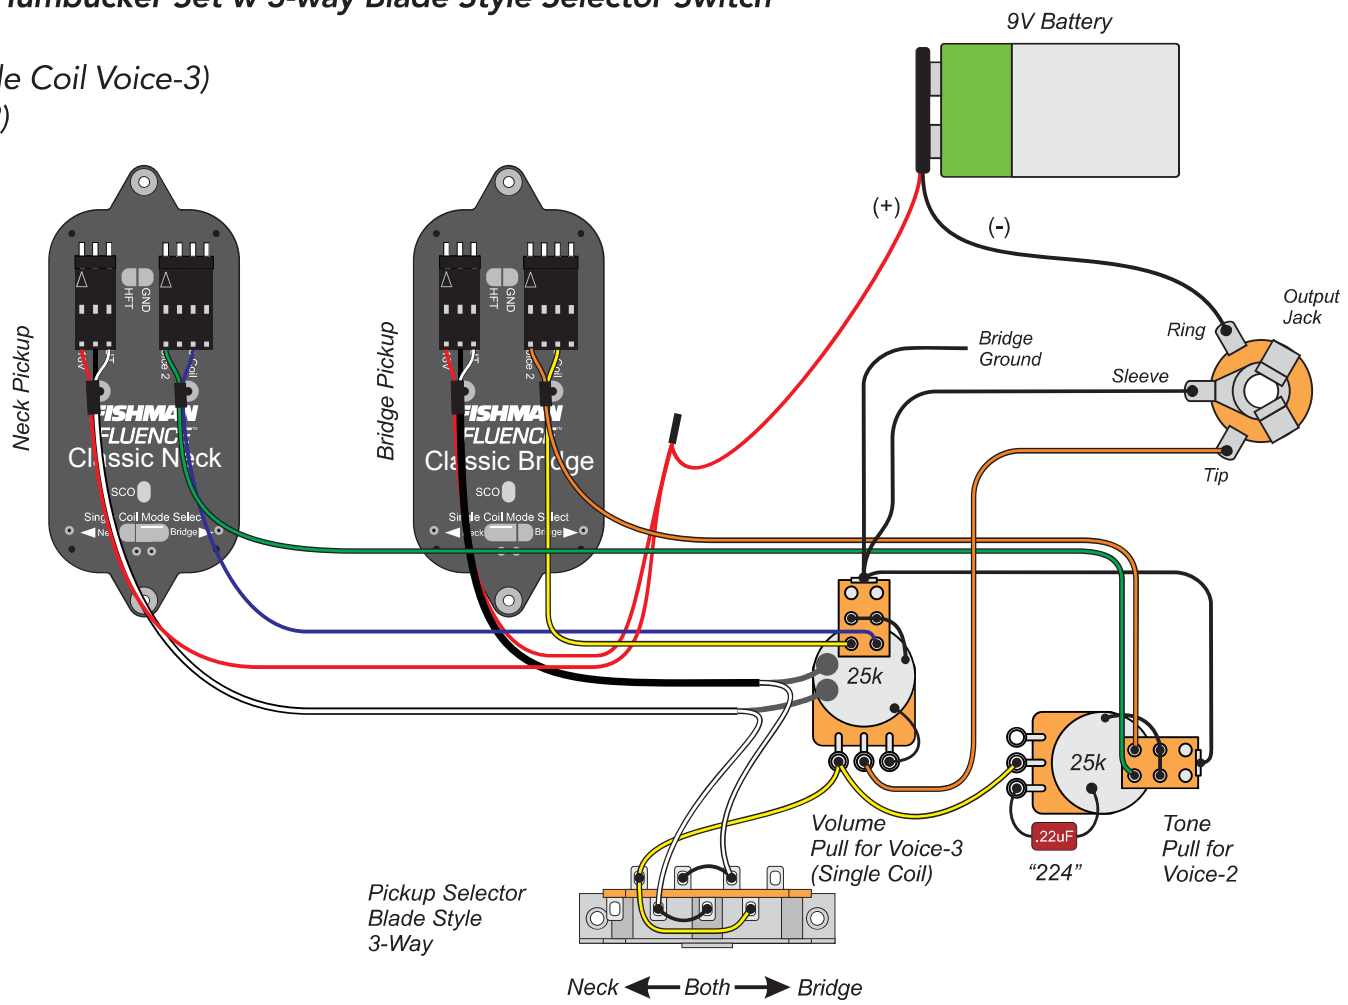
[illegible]umbucker Set w 3-way Blade Style Selector Switch

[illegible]le Coil Voice-3)
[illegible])

9V Battery

(+)

(-)

Neck Pickup

Bridge Pickup

GND
HFT

GND
HFT

FISHMAN
FLUENCE
Classic Neck

FISHMAN
FLUENCE
Classic Bridge

SCO

SCO

Single Coil Mode Select
Neck Bridge

Single Coil Mode Select
Neck Bridge

Bridge Ground

Output Jack

Ring

Sleeve

Tip

25k

25k

Volume
Pull for Voice-3
(Single Coil)

.22uF
"224"

Tone
Pull for
Voice-2

Pickup Selector
Blade Style
3-Way

Neck ← Both → Bridge